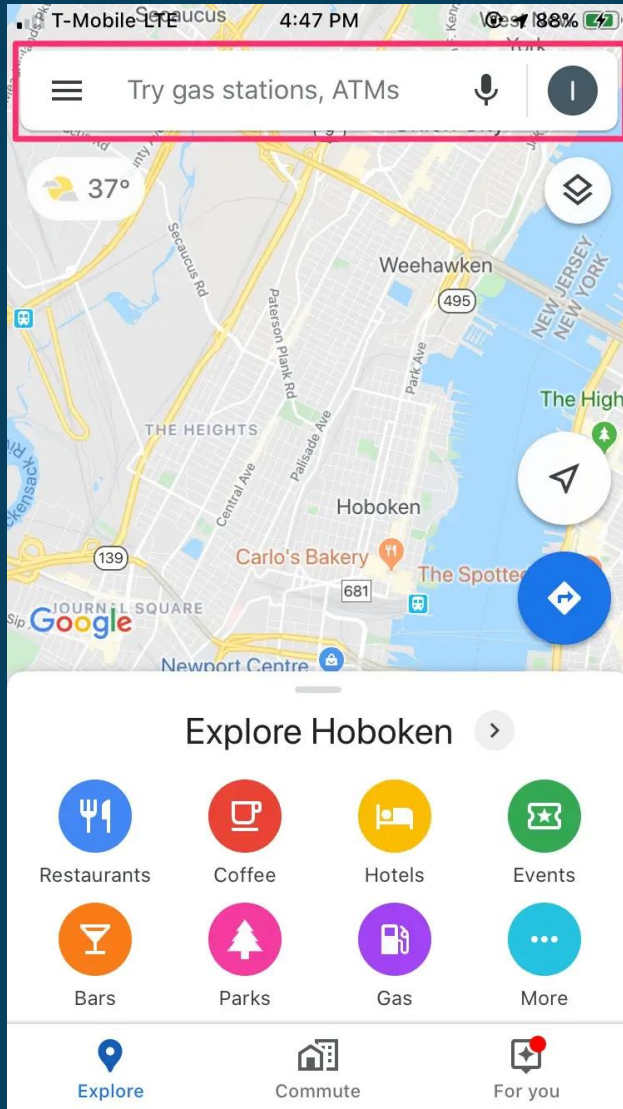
T-Mobile LTE 4:47 PM 88%

Try gas stations, ATMs

I

37°

Secaucus Rd

Weehawken

495

NEW JERSEY NEW YORK

Paterson Plank Rd

Park Ave

The High

THE HEIGHTS

Palisade Ave

Central Ave

Hoboken

139

Carlo's Bakery

The Spotte

681

JOURNAL SQUARE

Google

Newport Centre

Explore Hoboken

Restaurants

Coffee

Hotels

Events

Bars

Parks

Gas

More

Explore

Commute

For you